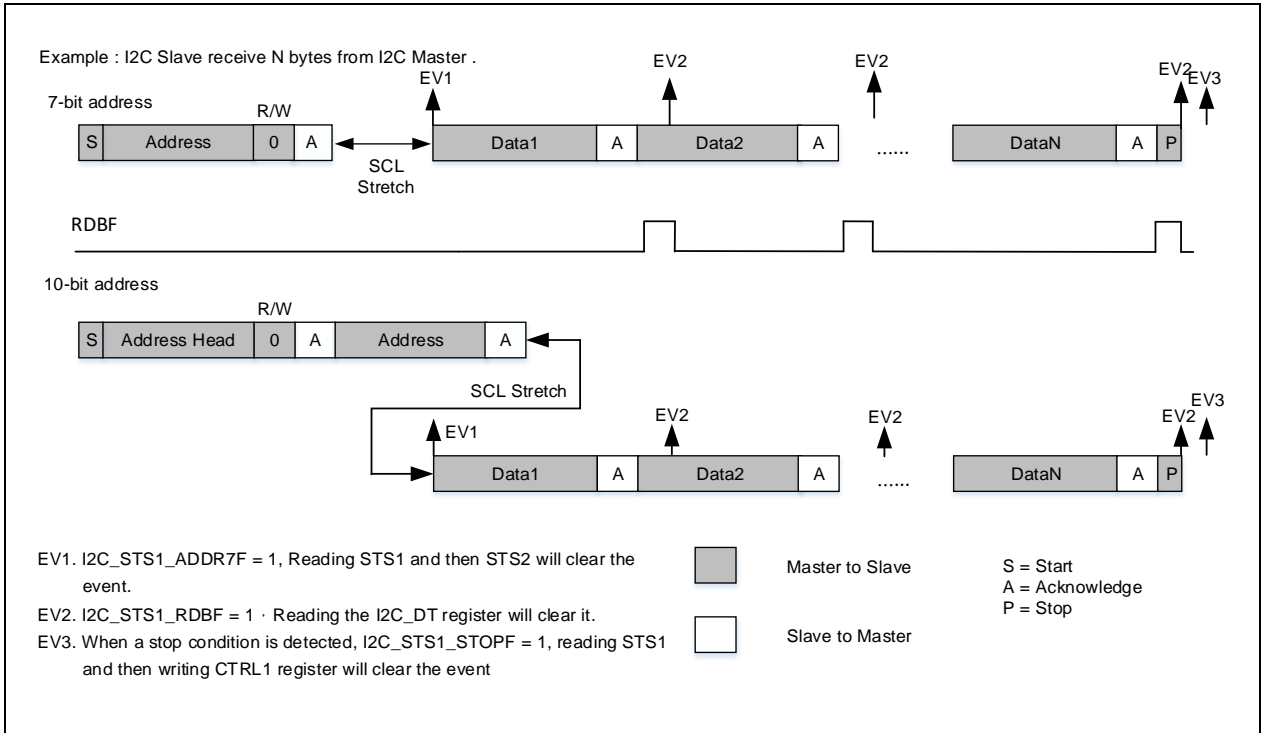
Example : I2C Slave receive N bytes from I2C Master .

7-bit address

R/W

EV1

EV2

EV2

EV2

EV3

S

Address

0

A

SCL Stretch

Data1

A

Data2

A

......

DataN

A

P

RDBF

10-bit address

R/W

S

Address Head

0

A

Address

A

SCL Stretch

EV1

EV2

EV2

EV2

EV3

Data1

A

Data2

A

......

DataN

A

P

EV1. I2C_STS1_ADDR7F = 1, Reading STS1 and then STS2 will clear the event.

EV2. I2C_STS1_RDBF = 1 · Reading the I2C_DT register will clear it.

EV3. When a stop condition is detected, I2C_STS1_STOPF = 1, reading STS1 and then writing CTRL1 register will clear the event

Master to Slave

Slave to Master

S = Start
A = Acknowledge
P = Stop